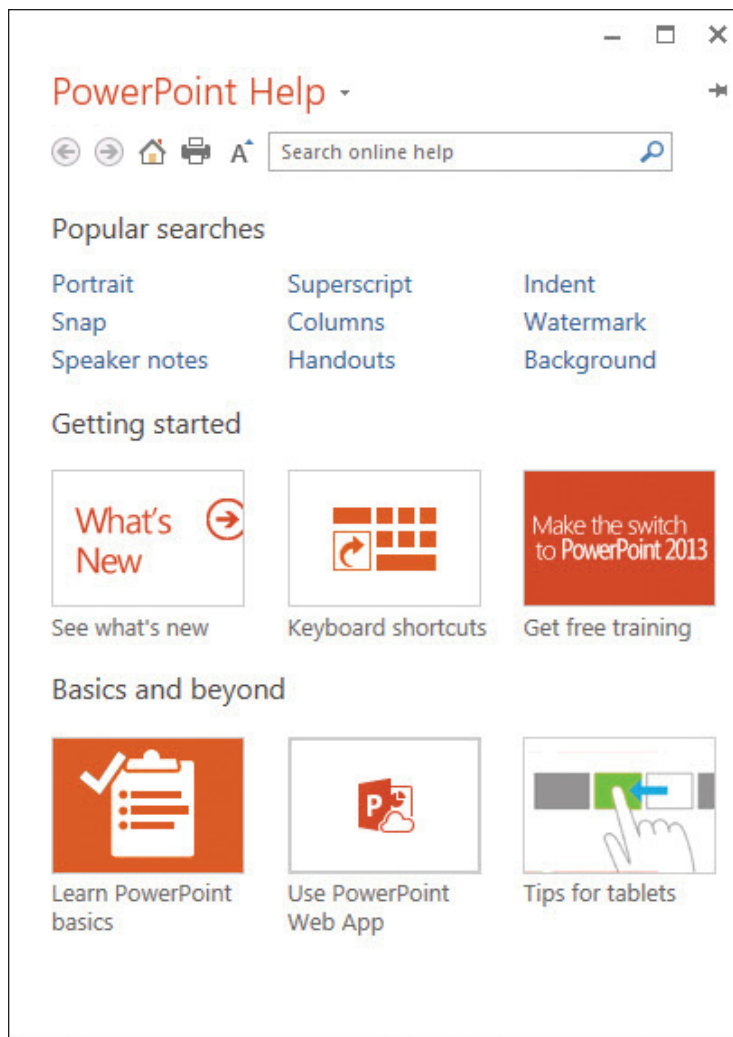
PowerPoint Help

Search online help

Popular searches

Portrait
Snap
Speaker notes
Superscript
Columns
Handouts
Indent
Watermark
Background

Getting started

What's New
See what's new

Keyboard shortcuts

Make the switch to PowerPoint 2013
Get free training

Basics and beyond

Learn PowerPoint basics

Use PowerPoint Web App

Tips for tablets